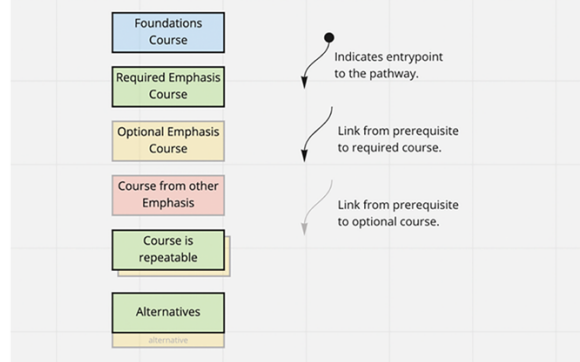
Foundations Course

Required Emphasis Course

Optional Emphasis Course

Course from other Emphasis

Course is repeatable

Alternatives

alternative

Indicates entrypoint to the pathway.

Link from prerequisite to required course.

Link from prerequisite to optional course.